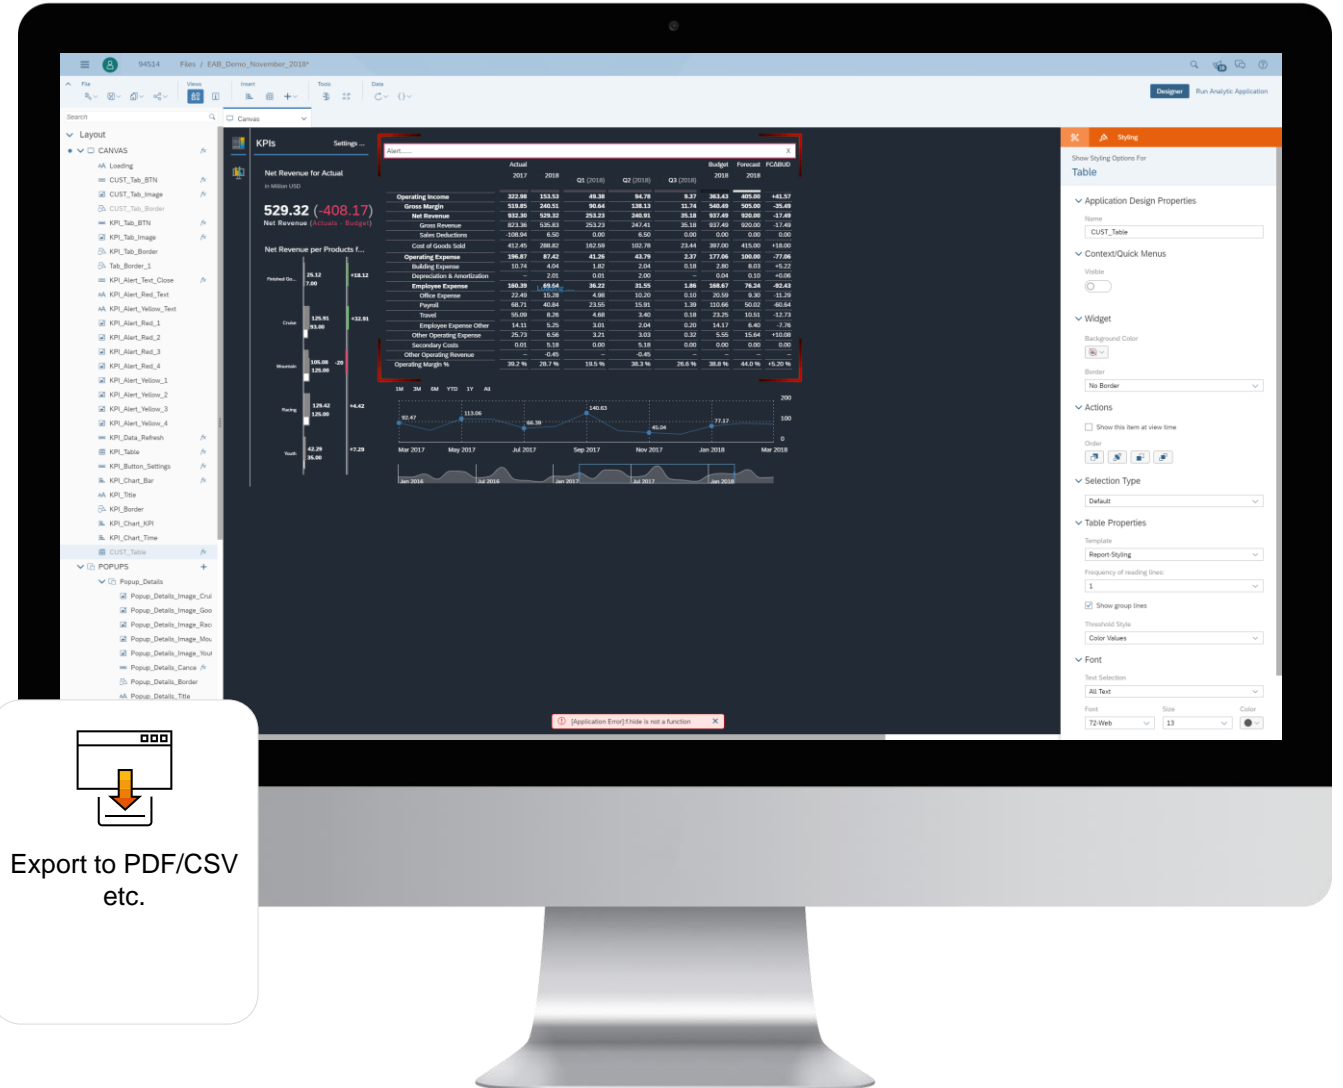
94514 Files / EAB_Demo_November_2018*

File Views Insert Tools Data

Designer Run Analytic Application

Search

Canvas

Layout
CANVAS
Loading
CUST_Tab_BTN
CUST_Tab_Image
CUST_Tab_Border
KPI_Tab_BTN
KPI_Tab_Image
KPI_Tab_Border
Tab_Border_1
KPI_Alert_Text_Close
KPI_Alert_Red_Text
KPI_Alert_Yellow_Text
KPI_Alert_Red_1
KPI_Alert_Red_2
KPI_Alert_Red_3
KPI_Alert_Red_4
KPI_Alert_Yellow_1
KPI_Alert_Yellow_2
KPI_Alert_Yellow_3
KPI_Alert_Yellow_4
KPI_Data_Refresh
KPI_Table
KPI_Button_Settings
KPI_Chart_Bar
KPI_Title
KPI_Border
KPI_Chart_KPI
KPI_Chart_Time
CUST_Table
POPUPS
Popup_Details
Popup_Details_Image_Crui
Popup_Details_Image_Goo
Popup_Details_Image_Rac
Popup_Details_Image_Mou
Popup_Details_Image_Yout
Popup_Details_Cance
Popup_Details_Border
Popup_Details_Title

KPIs Settings ...

Net Revenue for Actual
in Million USD
529.32 (-408.17)
Net Revenue (Actuals - Budget)

Net Revenue per Products f...
Finished Go... 25.12 7.00 +18.12
Cruise 125.91 93.00 +32.91
Mountain 105.08 125.00 -20
Racing 129.42 125.00 +4.42
Youth 42.29 35.00 +7.29

Alert...

| | Actual 2017 | 2018 | Q1 (2018) | Q2 (2018) | Q3 (2018) | Budget 2018 | Forecast 2018 | FC&BUD |
|---|---|---|---|---|---|---|---|---|
| Operating Income | 322.98 | 153.53 | 49.38 | 94.78 | 9.37 | 363.43 | 405.00 | +41.57 |
| Gross Margin | 519.85 | 240.51 | 90.64 | 138.13 | 11.74 | 540.49 | 505.00 | -35.49 |
| Net Revenue | 932.30 | 529.32 | 253.23 | 240.91 | 35.18 | 937.49 | 920.00 | -17.49 |
| Gross Revenue | 823.36 | 535.83 | 253.23 | 247.41 | 35.18 | 937.49 | 920.00 | -17.49 |
| Sales Deductions | -108.94 | 6.50 | 0.00 | 6.50 | 0.00 | 0.00 | 0.00 | 0.00 |
| Cost of Goods Sold | 412.45 | 288.82 | 162.58 | 102.78 | 23.44 | 397.00 | 415.00 | +18.00 |
| Operating Expense | 196.87 | 87.42 | 41.26 | 43.79 | 2.37 | 177.06 | 100.00 | -77.06 |
| Building Expense | 10.74 | 4.04 | 1.82 | 2.04 | 0.18 | 2.80 | 8.03 | +5.22 |
| Depreciation & Amortization | – | 2.01 | 0.01 | 2.00 | – | 0.04 | 0.10 | +0.06 |
| Employee Expense | 160.39 | 69.64 | 36.22 | 31.55 | 1.86 | 168.67 | 76.24 | -92.43 |
| Office Expense | 22.49 | 15.28 | 4.98 | 10.20 | 0.10 | 20.59 | 9.30 | -11.29 |
| Payroll | 68.71 | 40.84 | 23.55 | 15.91 | 1.39 | 110.66 | 50.02 | -60.64 |
| Travel | 55.09 | 8.26 | 4.68 | 3.40 | 0.18 | 23.25 | 10.51 | -12.73 |
| Employee Expense Other | 14.11 | 5.25 | 3.01 | 2.04 | 0.20 | 14.17 | 6.40 | -7.76 |
| Other Operating Expense | 25.73 | 6.56 | 3.21 | 3.03 | 0.32 | 5.55 | 15.64 | +10.08 |
| Secondary Costs | 0.01 | 5.18 | 0.00 | 5.18 | 0.00 | 0.00 | 0.00 | 0.00 |
| Other Operating Revenue | – | -0.45 | – | -0.45 | – | – | – | – |
| Operating Margin % | 39.2 % | 28.7 % | 19.5 % | 39.3 % | 26.6 % | 38.8 % | 44.0 % | +5.20 % |

1M 3M 6M YTD 1Y All
92.47 113.06 66.39 140.63 45.04 77.17
200 100 0
Mar 2017 May 2017 Jul 2017 Sep 2017 Nov 2017 Jan 2018 Mar 2018
Jan 2016 Jul 2016 Jan 2017 Jul 2017 Jan 2018

[Application Error] f.hide is not a function

Styling
Show Styling Options For
Table
Application Design Properties
Name
CUST_Table
Context/Quick Menus
Visible
Widget
Background Color
Border
No Border
Actions
Show this item at view time
Order
Selection Type
Default
Table Properties
Template
Report-Styling
Frequency of reading lines:
1
Show group lines
Threshold Style
Color Values
Font
Text Selection
All Text
Font Size Color
72-Web 13

Export to PDF/CSV etc.